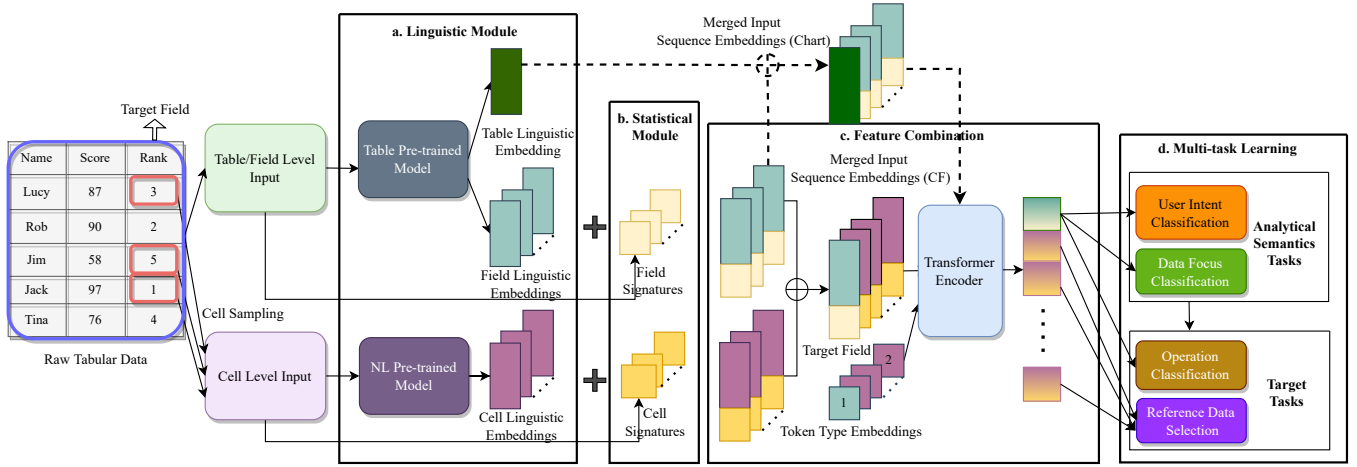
Target Field

| Name | Score | Rank |
|---|---|---|
| Lucy | 87 | 3 |
| Rob | 90 | 2 |
| Jim | 58 | 5 |
| Jack | 97 | 1 |
| Tina | 76 | 4 |

Raw Tabular Data

Table/Field Level Input

Cell Sampling

Cell Level Input

a. Linguistic Module

Table Pre-trained Model

Table Linguistic Embedding

Field Linguistic Embeddings

NL Pre-trained Model

Cell Linguistic Embeddings

b. Statistical Module

Field Signatures

Cell Signatures

Merged Input Sequence Embeddings (Chart)

c. Feature Combination

Merged Input Sequence Embeddings (CF)

Target Field

2

1

Token Type Embeddings

Transformer Encoder

d. Multi-task Learning

User Intent Classification

Data Focus Classification

Analytical Semantics Tasks

Operation Classification

Reference Data Selection

Target Tasks